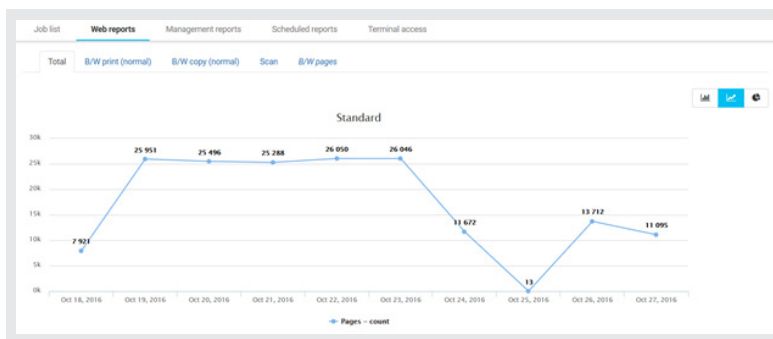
Job list | Web reports | Management reports | Scheduled reports | Terminal access

Total | B/W print (normal) | B/W copy (normal) | Scan | B/W pages

Standard

30k
25k
20k
15k
10k
5k
0k

7 921
25 951
25 496
25 288
26 050
26 046
11 672
13
13 712
11 095

Oct 18, 2016
Oct 19, 2016
Oct 20, 2016
Oct 21, 2016
Oct 22, 2016
Oct 23, 2016
Oct 24, 2016
Oct 25, 2016
Oct 26, 2016
Oct 27, 2016

Pages - count